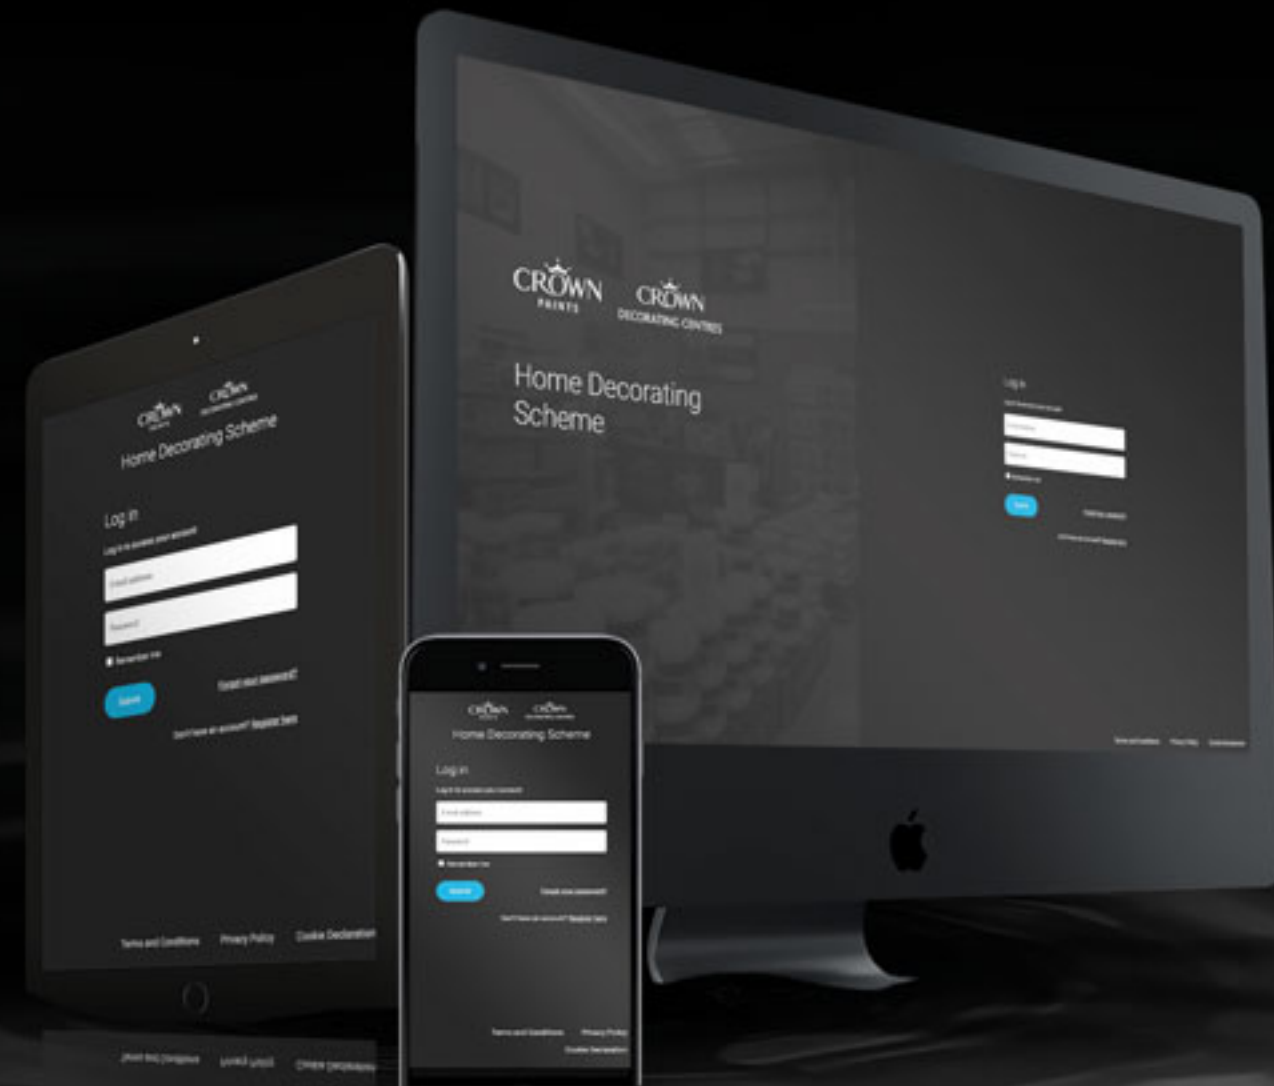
CROWN PAINTS

CROWN DECORATING CENTRES

Home Decorating Scheme

Log in

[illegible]

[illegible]

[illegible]

Remember me

Submit

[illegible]

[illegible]

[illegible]

CROWN PAINTS

CROWN DECORATING CENTRES

Home Decorating Scheme

Log in

Log in to access your account

Email address

Password

Remember me

Submit

Forgot your password?

Don't have an account? Register here

Terms and Conditions

Privacy Policy

Cookie Declaration

CROWN

CROWN

Home Decorating Scheme

Log in

Log in to access your account

Email address

Password

Remember me

Submit

Forgot your password?

Don't have an account? Register here

Terms and Conditions

Privacy Policy

Cookie Declaration